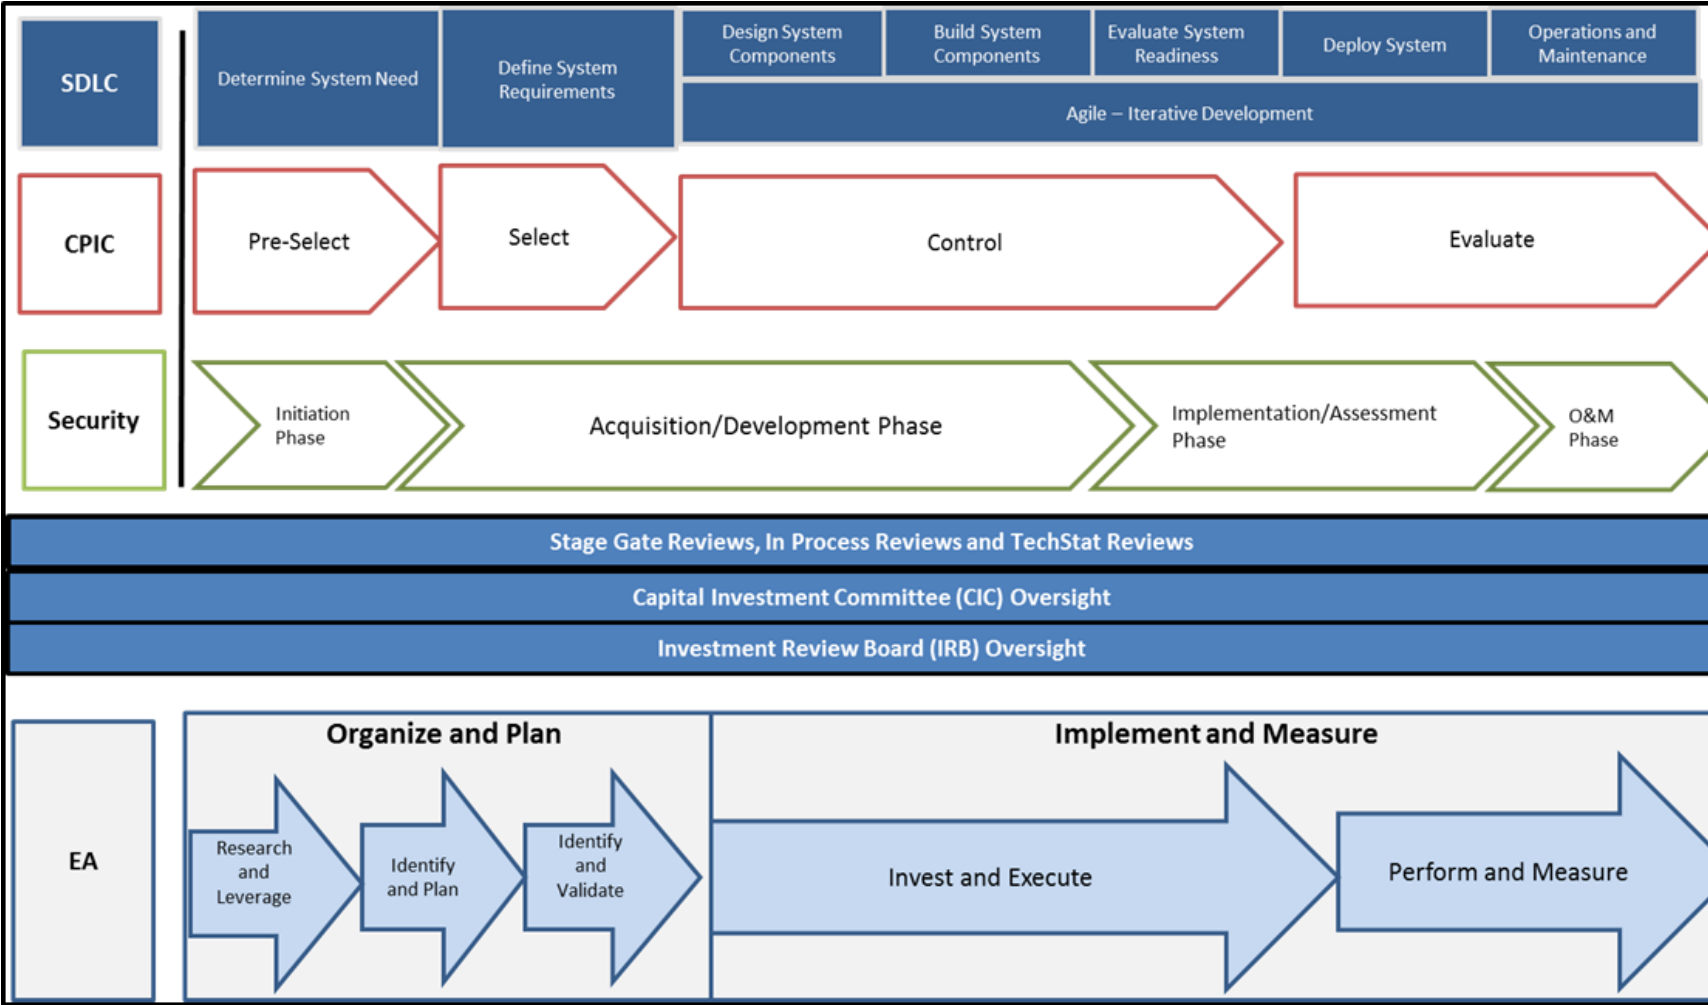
SDLC

Determine System Need

Define System Requirements

Design System Components

Build System Components

Evaluate System Readiness

Deploy System

Operations and Maintenance

Agile – Iterative Development

CPIC

Pre-Select

Select

Control

Evaluate

Security

Initiation Phase

Acquisition/Development Phase

Implementation/Assessment Phase

O&M Phase

Stage Gate Reviews, In Process Reviews and TechStat Reviews

Capital Investment Committee (CIC) Oversight

Investment Review Board (IRB) Oversight

EA

Organize and Plan

Research and Leverage

Identify and Plan

Identify and Validate

Implement and Measure

Invest and Execute

Perform and Measure